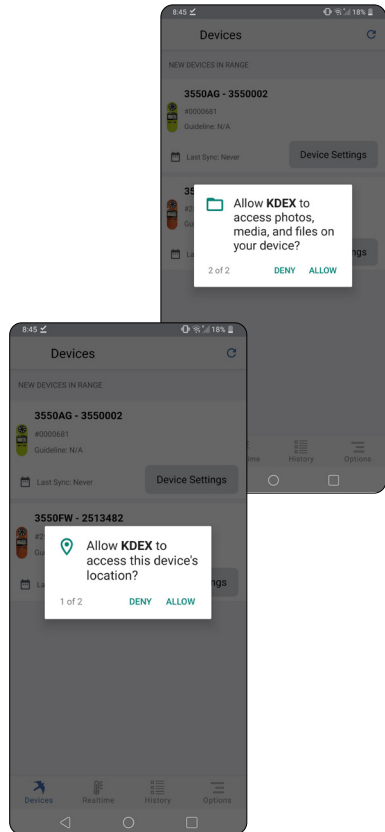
8:45
18%
Devices
NEW DEVICES IN RANGE
3550AG - 3550002
#0000681
Guideline: N/A
Last Sync: Never
Device Settings
35
#2
Guid
La
Allow **KDEX** to access photos, media, and files on your device?
2 of 2
DENY
ALLOW
ngs
ime
History
Options

8:45
18%
Devices
NEW DEVICES IN RANGE
3550AG - 3550002
#0000681
Guideline: N/A
Last Sync: Never
Device Settings
3550FW - 2513482
#2
Gu
La
Allow **KDEX** to access this device's location?
1 of 2
DENY
ALLOW
ngs
Devices
Realtime
History
Options